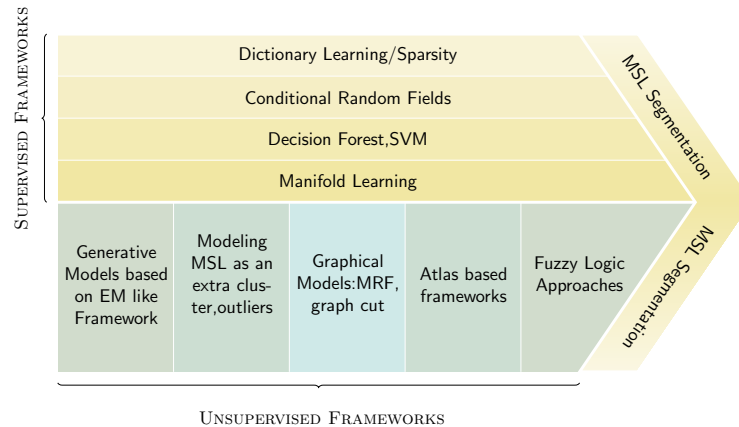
Supervised Frameworks

Dictionary Learning/Sparsity

Conditional Random Fields

Decision Forest,SVM

Manifold Learning

MSL Segmentation

Generative Models based on EM like Framework

Modeling MSL as an extra cluster,outliers

Graphical Models:MRF, graph cut

Atlas based frameworks

Fuzzy Logic Approaches

MSL Segmentation

Unsupervised Frameworks